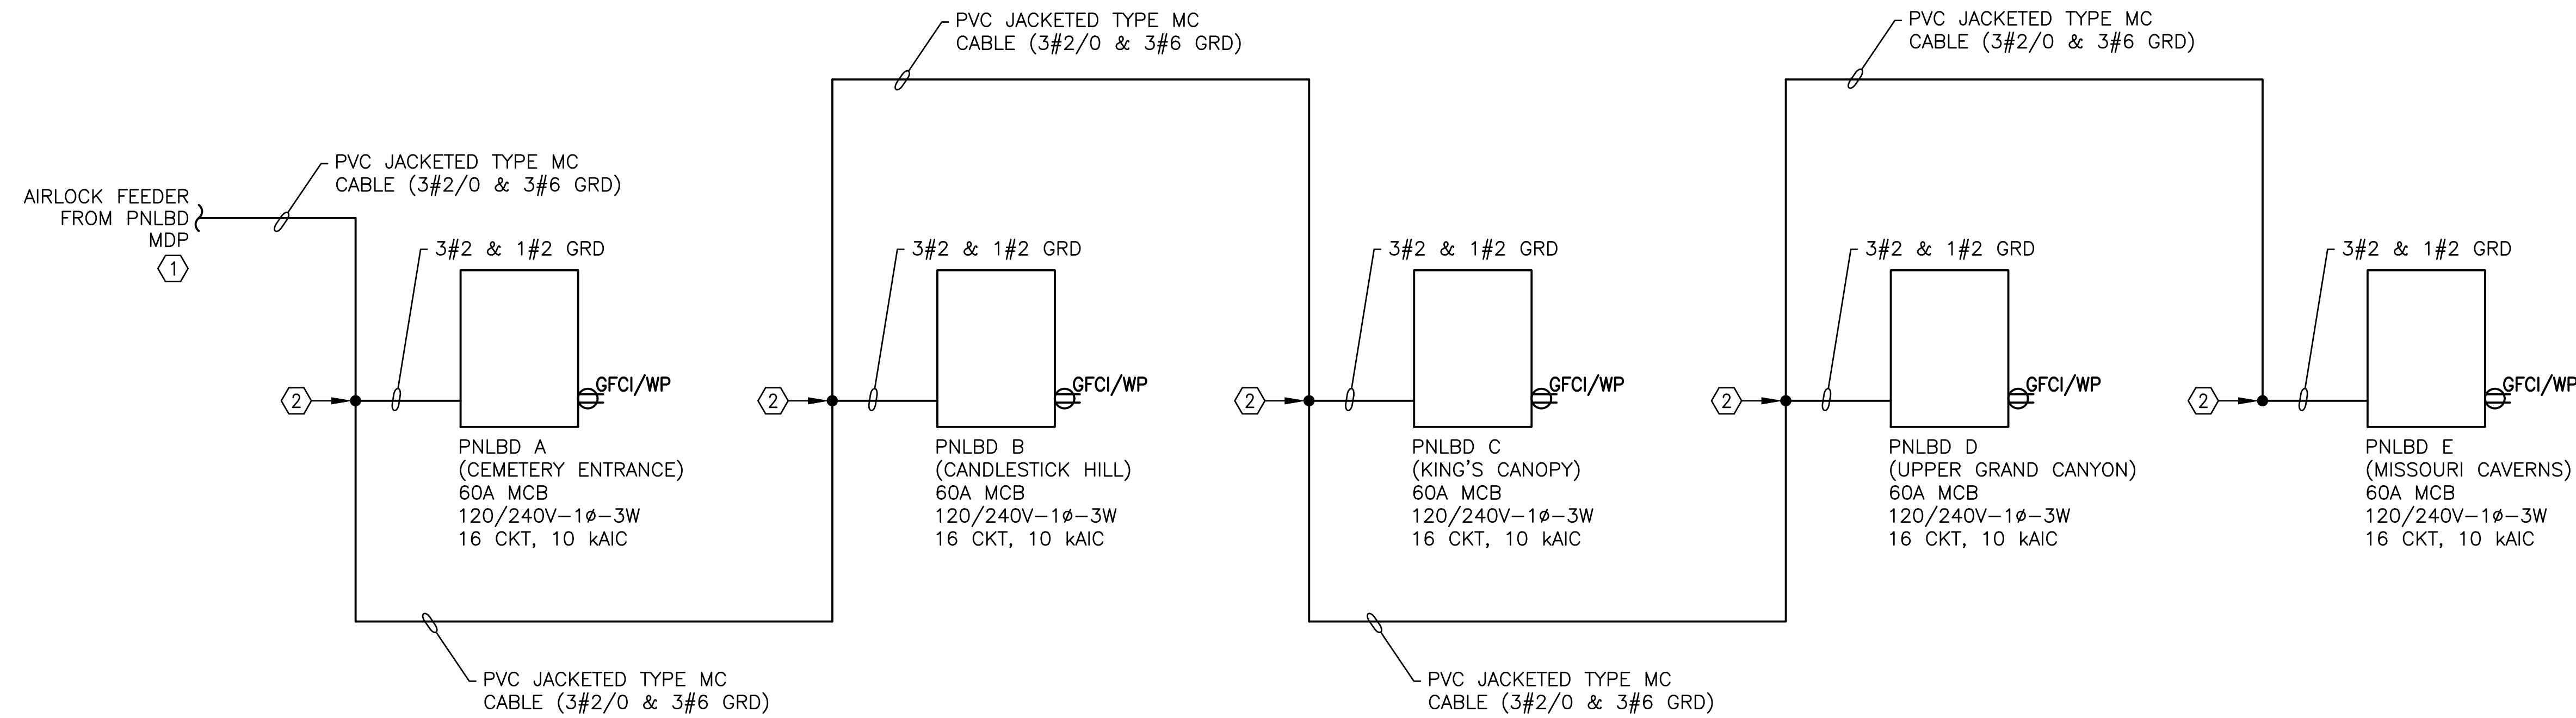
PVC JACKETED TYPE MC CABLE (3#2/0 & 3#6 GRD)

PVC JACKETED TYPE MC CABLE (3#2/0 & 3#6 GRD)

PVC JACKETED TYPE MC CABLE (3#2/0 & 3#6 GRD)

AIRLOCK FEEDER FROM PNLBD MDP

1

3#2 & 1#2 GRD

3#2 & 1#2 GRD

3#2 & 1#2 GRD

3#2 & 1#2 GRD

3#2 & 1#2 GRD

2

GFCI/WP

2

GFCI/WP

2

GFCI/WP

2

GFCI/WP

2

GFCI/WP

PNLBD A
(CEMETERY ENTRANCE)
60A MCB
120/240V–1ø–3W
16 CKT, 10 kAIC

PNLBD B
(CANDLESTICK HILL)
60A MCB
120/240V–1ø–3W
16 CKT, 10 kAIC

PNLBD C
(KING'S CANOPY)
60A MCB
120/240V–1ø–3W
16 CKT, 10 kAIC

PNLBD D
(UPPER GRAND CANYON)
60A MCB
120/240V–1ø–3W
16 CKT, 10 kAIC

PNLBD E
(MISSOURI CAVERNS)
60A MCB
120/240V–1ø–3W
16 CKT, 10 kAIC

PVC JACKETED TYPE MC CABLE (3#2/0 & 3#6 GRD)

PVC JACKETED TYPE MC CABLE (3#2/0 & 3#6 GRD)